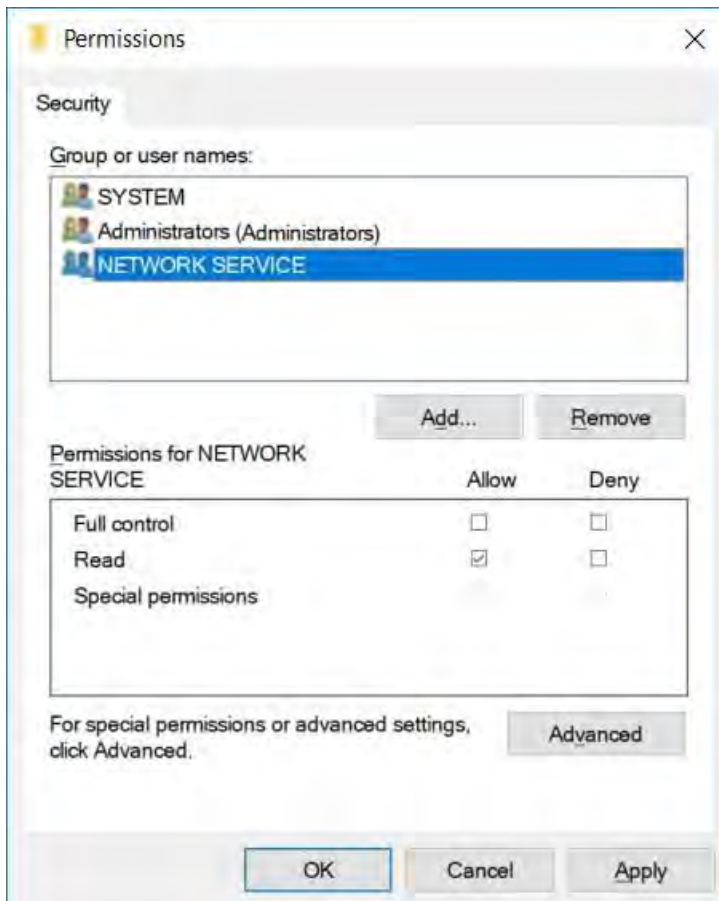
Permissions

Security

Group or user names:

SYSTEM
Administrators (Administrators)
NETWORK SERVICE

Add...
Remove

Permissions for NETWORK SERVICE

| | Allow | Deny |
|---|---|---|
| Full control | ☐ | ☐ |
| Read | ☑ | ☐ |
| Special permissions | | |

For special permissions or advanced settings, click Advanced.

Advanced

OK
Cancel
Apply